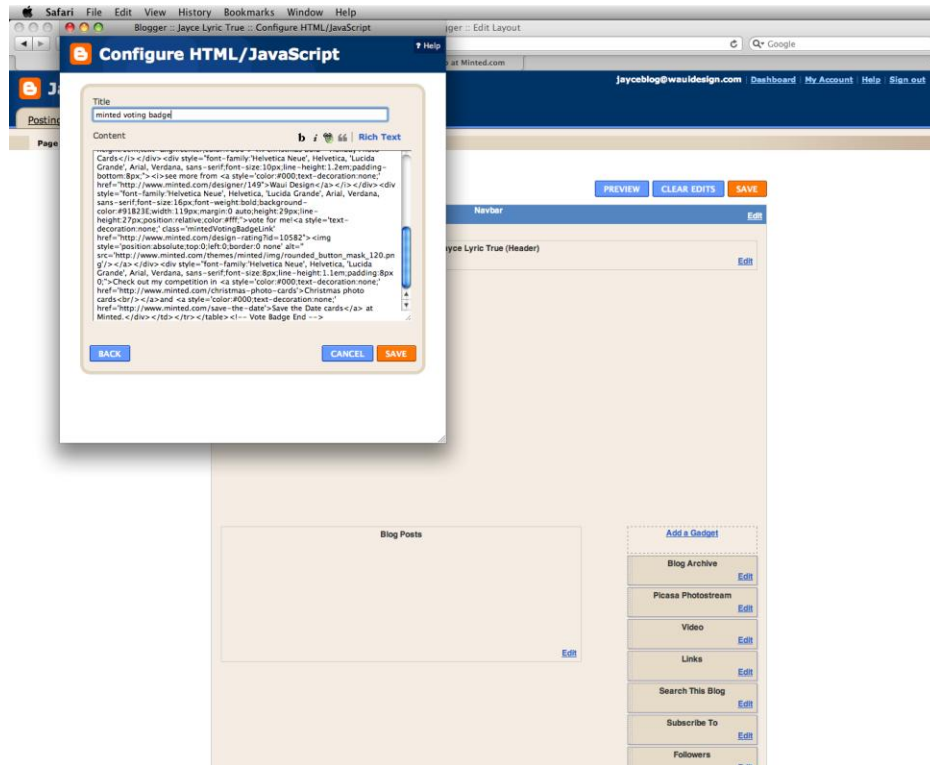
Safari File Edit View History Bookmarks Window Help

Blogger :: Jayce Lyric True :: Configure HTML/JavaScript

gger :: Edit Layout

Q• Google

at Minted.com

Configure HTML/JavaScript

? Help

Title

minted voting badge

Content

b i 66 | Rich Text

Cards</i></div><div style="font-family:'Helvetica Neue', Helvetica, 'Lucida Grande', Arial, Verdana, sans-serif;font-size:10px;line-height:1.2em;padding-bottom:8px;"><i>see more from <a style='color:#000;text-decoration:none;' href="http://www.minted.com/designer/149">Waui Design</a></i></div><div style="font-family:'Helvetica Neue', Helvetica, 'Lucida Grande', Arial, Verdana, sans-serif;font-size:16px;font-weight:bold;background-color:#91B23E;width:119px;margin:0 auto;height:29px;line-height:27px;position:relative;color:#fff;">vote for me!<a style='text-decoration:none;' class='mintedVotingBadgeLink' href="http://www.minted.com/design-rating?id=10582"><img style='position:absolute;top:0;left:0;border:0 none' alt="" src='http://www.minted.com/themes/minted/img/rounded_button_mask_120.png'/></a></div><div style="font-family:'Helvetica Neue', Helvetica, 'Lucida Grande', Arial, Verdana, sans-serif;font-size:8px;line-height:1.1em;padding:8px 0;">Check out my competition in <a style='color:#000;text-decoration:none;' href='http://www.minted.com/christmas-photo-cards'>Christmas photo cards<br/></a>and <a style='color:#000;text-decoration:none;' href='http://www.minted.com/save-the-date'>Save the Date cards</a> at Minted.</div></td></tr></table><!-- Vote Badge End -->

BACK

CANCEL SAVE

jayceblog@wauidesign.com | Dashboard | My Account | Help | Sign out

Posting

Page

PREVIEW CLEAR EDITS SAVE

Navbar

Edit

yce Lyric True (Header)

Edit

Blog Posts

Edit

Add a Gadget

Blog Archive
Edit

Picasa Photostream
Edit

Video
Edit

Links
Edit

Search This Blog
Edit

Subscribe To
Edit

Followers